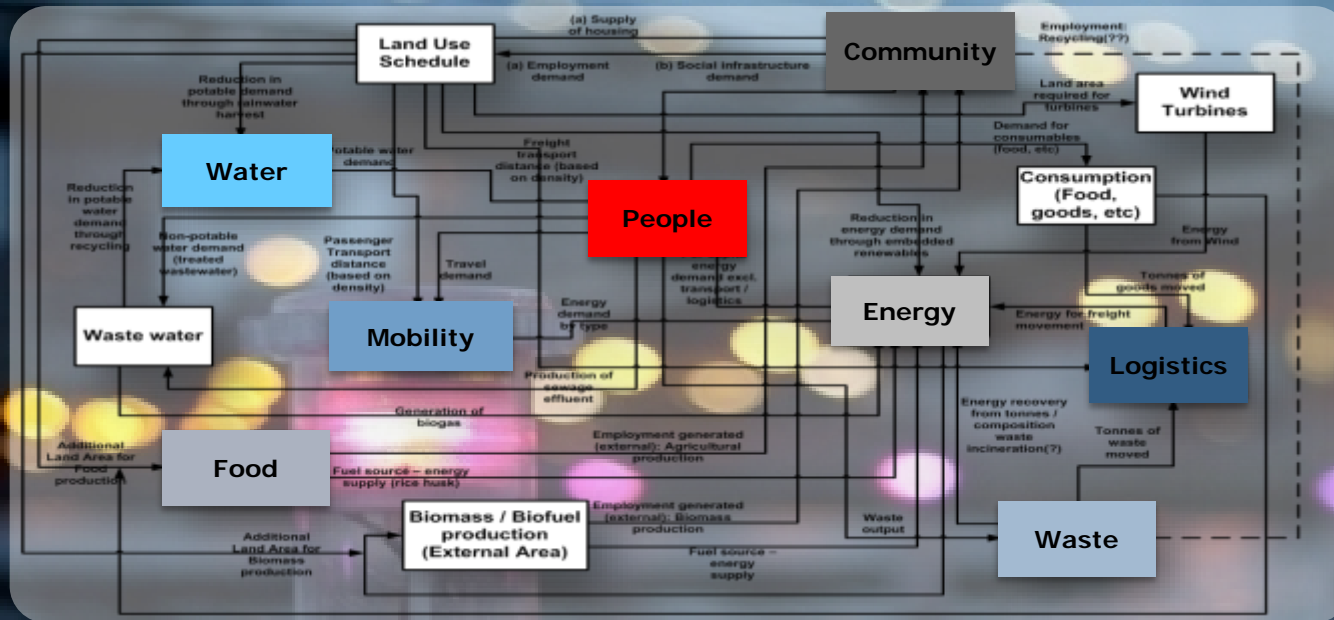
Land Use Schedule

(a) Supply of housing

Community

Employment: Recycling(??)

(a) Employment demand

(b) Social infrastructure demand

Reduction in potable demand through rainwater harvest

Land area required for turbines

Wind Turbines

Demand for consumables (food, etc)

Water

Potable water demand

Freight transport distance (based on density)

Consumption (Food, goods, etc)

Reduction in potable water demand through recycling

People

Non-potable water demand (treated wastewater)

Passenger Transport distance (based on density)

Travel demand

Reduction in energy demand through embedded renewables

Energy from Wind

energy demand excl. transport / logistics

Tonnes of goods moved

Energy demand by type

Waste water

Mobility

Energy

Energy for freight movement

Logistics

Production of sewage effluent

Generation of biogas

Energy recovery from tonnes / composition waste incineration(?)

Tonnes of waste moved

Additional Land Area for Food production

Employment generated (external): Agricultural production

Food

Fuel source – energy supply (rice husk)

Biomass / Biofuel production (External Area)

Employment generated (external): Biomass production

Waste output

Waste

Additional Land Area for Biomass production

Fuel source – energy supply